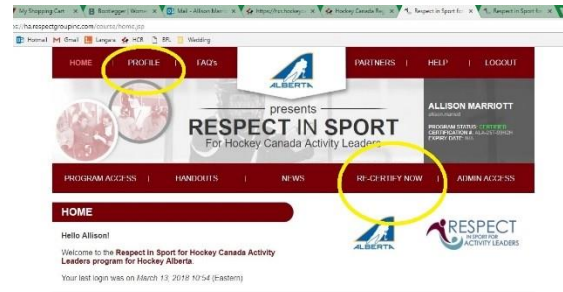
My Shopping Cart | Bootlegger | Wome | Mail - Allison Marri | https://ha.hockeyc | Hockey Canada Re | Respect in Sport fo | Respect in Sport fo

ss://ha.respectgroupinc.com/course/home.jsp

Hotmail | Gmail | Langara | HCR | BRL | Wedding

HOME | PROFILE | FAQ's | PARTNERS | HELP | LOGOUT

ALBERTA

presents
RESPECT IN SPORT
For Hockey Canada Activity Leaders

ALLISON MARRIOTT
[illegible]
PROGRAM STATUS: CERTIFIED
CERTIFICATION & RE-CERTIFICATION EXPIRY DATE: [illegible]

PROGRAM ACCESS | HANDOUTS | NEWS | RE-CERTIFY NOW | ADMIN ACCESS

HOME

Hello Allison!

Welcome to the Respect in Sport for Hockey Canada Activity Leaders program for Hockey Alberta.

Your last login was on March 13, 2018 10:54 (Eastern)

ALBERTA

RESPECT
IN SPORT FOR
ACTIVITY LEADERS